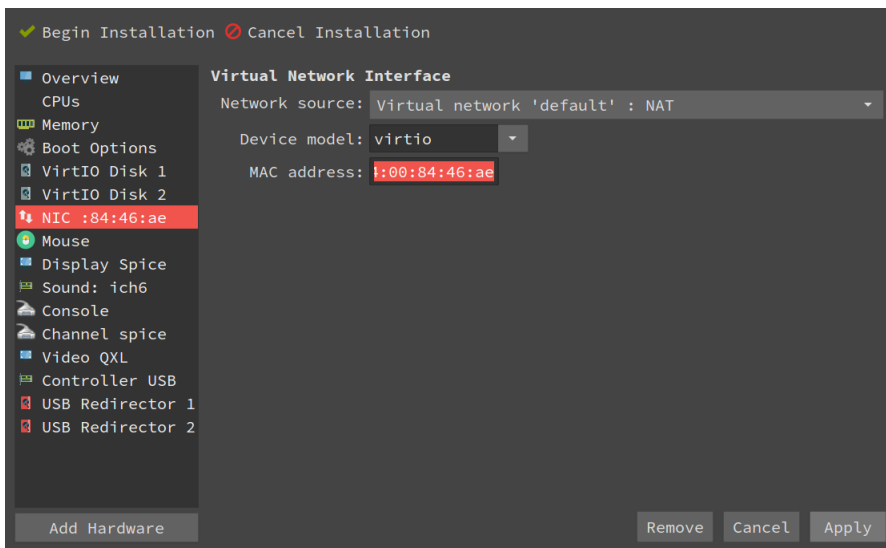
Begin Installation Cancel Installation

Overview
CPUs
Memory
Boot Options
VirtIO Disk 1
VirtIO Disk 2
NIC :84:46:ae
Mouse
Display Spice
Sound: ich6
Console
Channel spice
Video QXL
Controller USB
USB Redirector 1
USB Redirector 2

Virtual Network Interface

Network source: Virtual network 'default' : NAT

Device model: virtio

MAC address: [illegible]:00:84:46:ae

Add Hardware

Remove Cancel Apply